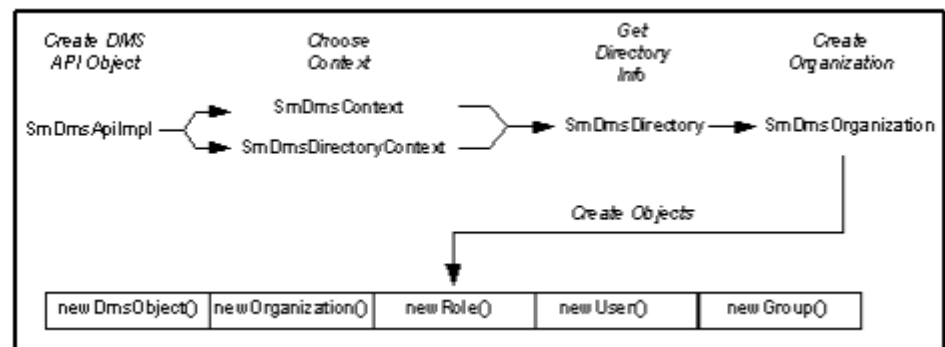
Create DMS API Object

Choose Context

Get Directory Info

Create Organization

SmDmsApiImpl

SmDmsContext

SmDmsDirectoryContext

SmDmsDirectory

SmDmsOrganization

Create Objects

| newDmsObject() | newOrganization() | newRole() | newUser() | newGroup() |
|---|---|---|---|---|